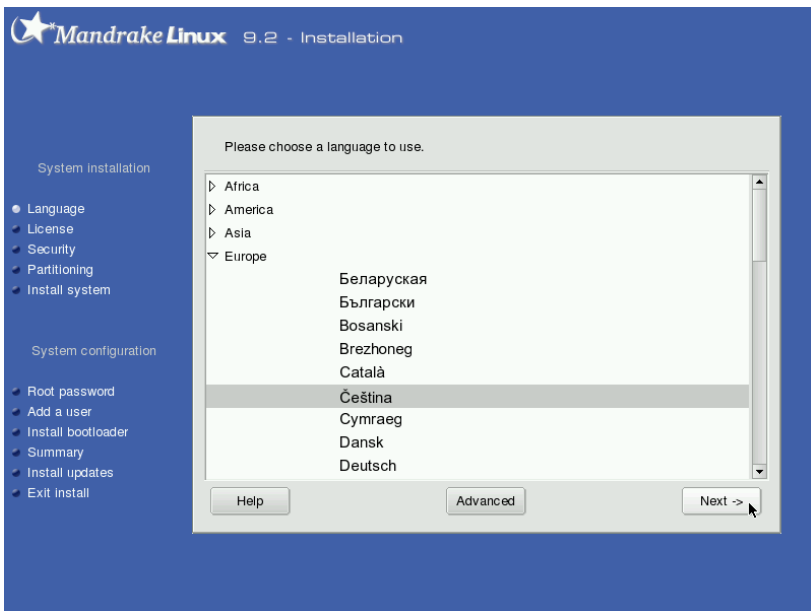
Mandrake Linux 9.2 - Installation

System installation

Language
License
Security
Partitioning
Install system

System configuration

Root password
Add a user
Install bootloader
Summary
Install updates
Exit install

Please choose a language to use.

Africa
America
Asia
Europe
Беларуская
Български
Bosanski
Brezhoneg
Català
Čeština
Cymraeg
Dansk
Deutsch

Help
Advanced
Next ->